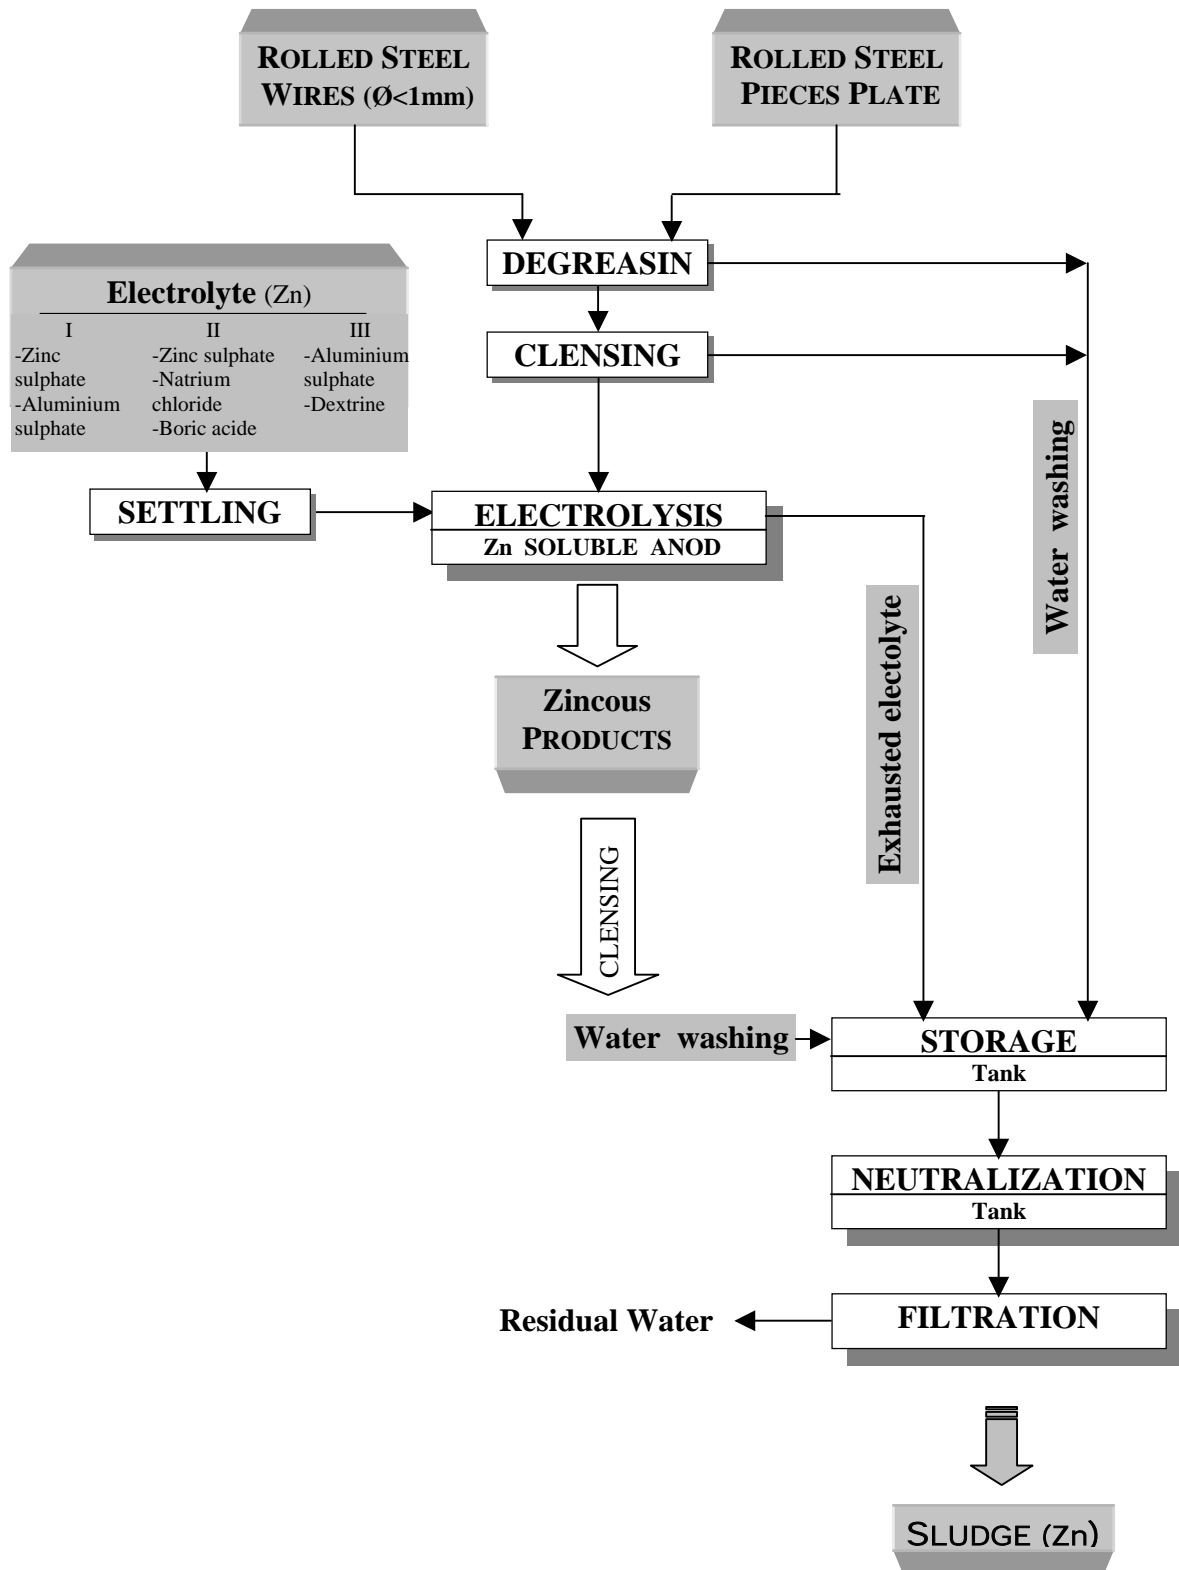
ROLLED STEEL WIRES (Ø<1mm)

ROLLED STEEL PIECES PLATE

Electrolyte (Zn)

| I | II | III |
|---|---|---|
| -Zinc sulphate -Aluminium sulphate | -Zinc sulphate -Natrium chloride -Boric acide | -Aluminium sulphate -Dextrine |

DEGREASIN

CLENSING

SETTLING

ELECTROLYSIS
Zn SOLUBLE ANOD

Water washing

Exhausted electolyte

Zincous PRODUCTS

CLENSING

Water washing

STORAGE
Tank

NEUTRALIZATION
Tank

Residual Water

FILTRATION

SLUDGE (Zn)